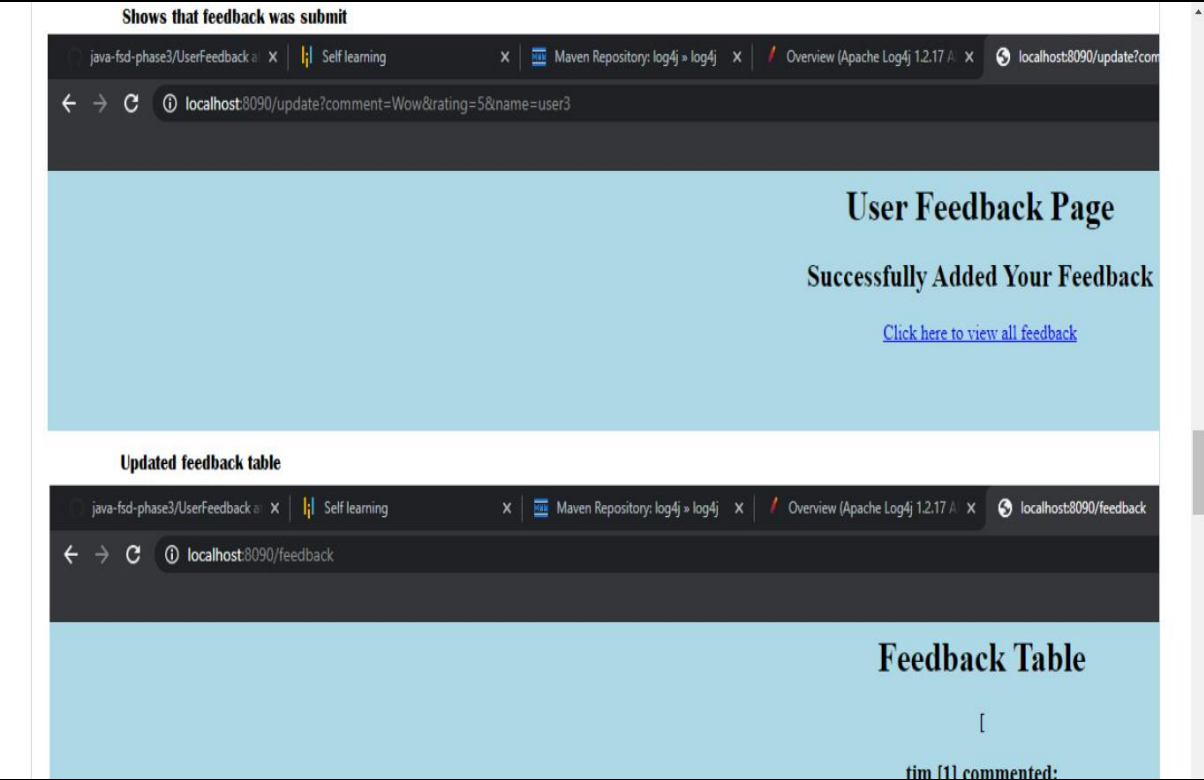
Shows that feedback was submit

java-fsd-phase3/UserFeedback a X | Self learning X | Maven Repository: log4j » log4j X | Overview (Apache Log4j 1.2.17 A X | localhost:8090/update?com

localhost:8090/update?comment=Wow&rating=5&name=user3

User Feedback Page

Successfully Added Your Feedback

Click here to view all feedback

Updated feedback table

java-fsd-phase3/UserFeedback a X | Self learning X | Maven Repository: log4j » log4j X | Overview (Apache Log4j 1.2.17 A X | localhost:8090/feedback

localhost:8090/feedback

Feedback Table

[

tim [1] commented: